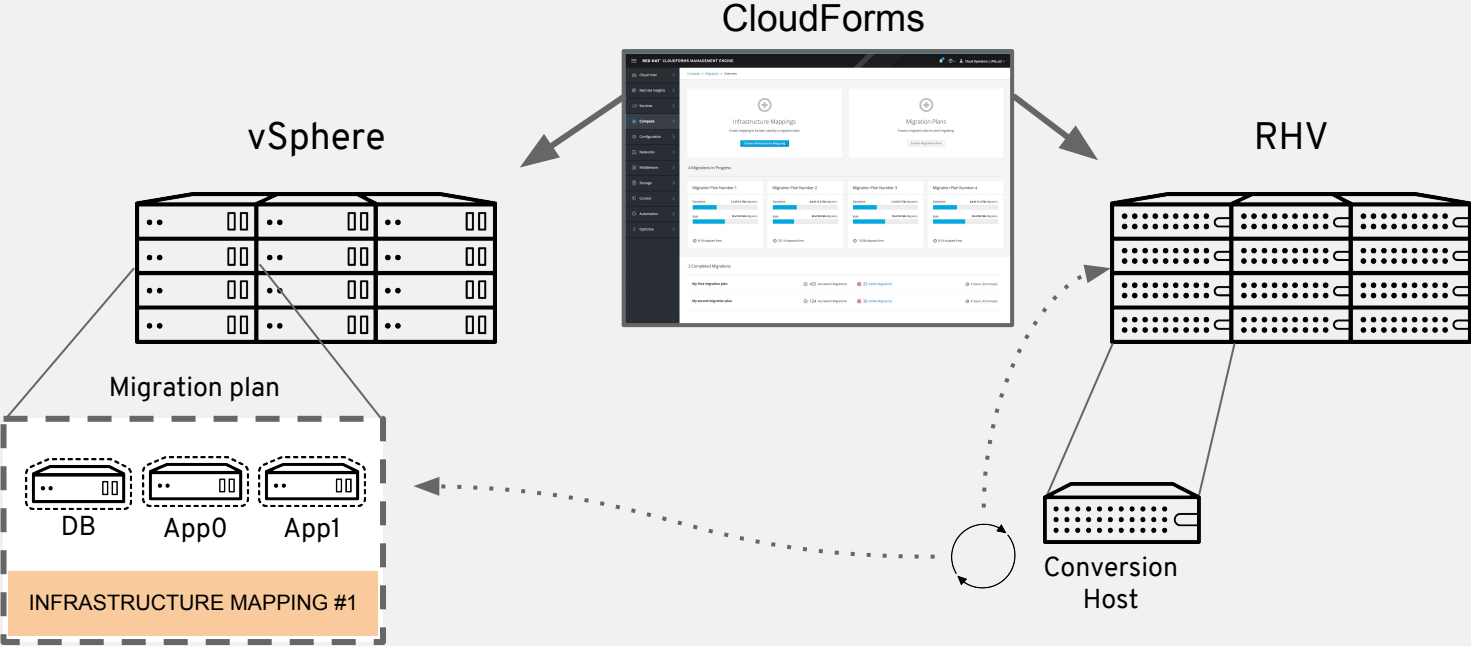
CloudForms

RED HAT CLOUDFORMS MANAGEMENT ENGINE

Cloud Intel
Red Hat Insights
Services
Compute
Configuration
Networks
Middleware
Storage
Control
Automation
Optimize

Infrastructure Mappings

Create Infrastructure Mapping

Migration Plans

Create Migration Plan

4 Migrations in Progress

Migration Plan Number 1

Migration Plan Number 2

Migration Plan Number 3

Migration Plan Number 4

2 Completed Migrations

My first migration plan

My second migration plan

vSphere

RHV

Migration plan

DB

App0

App1

INFRASTRUCTURE MAPPING #1

Conversion Host